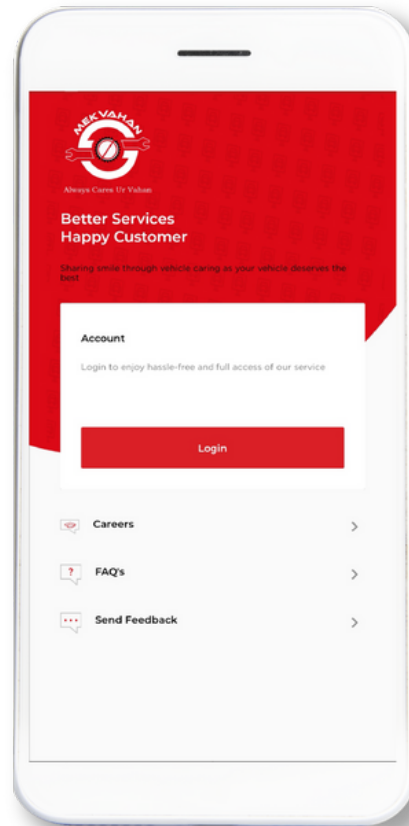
MEKVAHAN

Always Cares Ur Vahan

Better Services
Happy Customer

Sharing smile through vehicle caring as your vehicle deserves the best

Account

Login to enjoy hassle-free and full access of our service

Login

Careers

FAQ's

Send Feedback